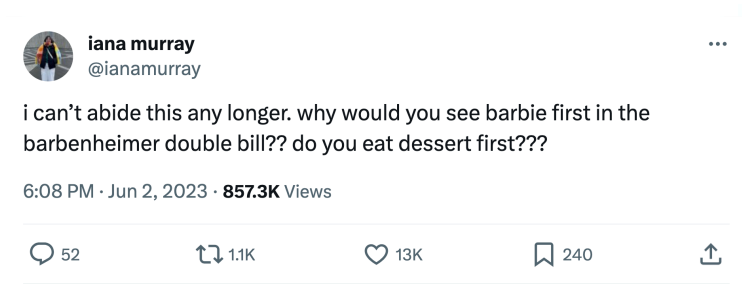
iana murray
@ianamurray

i can’t abide this any longer. why would you see barbie first in the barbenheimer double bill?? do you eat dessert first???

6:08 PM · Jun 2, 2023 · 857.3K Views

52 1.1K 13K 240